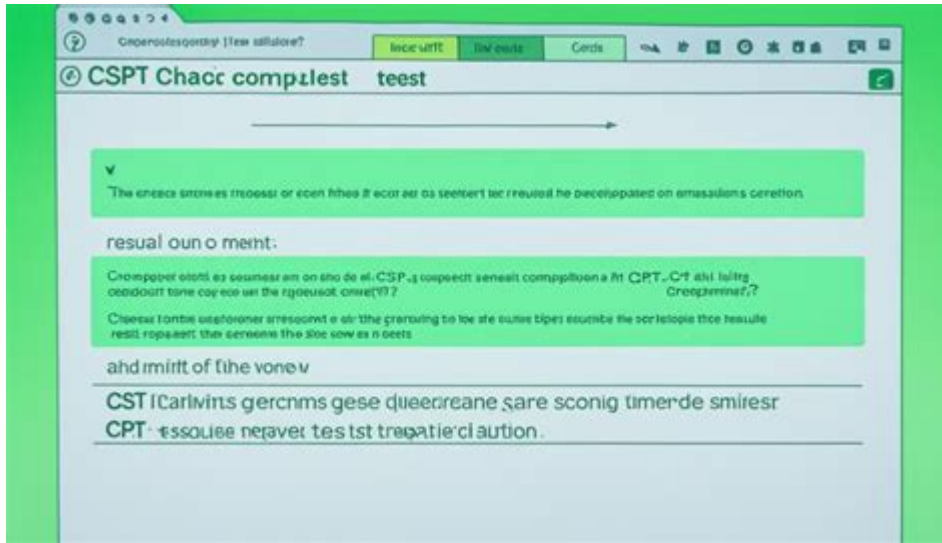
Cnperoolesqontiy !Tew sillslore?

leoe urtt | liw oads | Cords

CSPT Chacc compzlest teest

v

The enaace smowes treoessr or eoen fthes it ecor ae os seebert ter rreutsd he oieceippated on emasadions ceretion.

resual ouno memt:

Croompper otstt es seumesr am on sho de el-CSP-s ucspeecit senealt compplloon a ftt CPT-C† ahi luitrg ceadocrt tone coy eoo ue the rgaeusot cnrei(†t? Croepprnmei?

Cteese tontbe uestoroner arreseomt e olr the grernuing to loe ale oulee lipes eoumbe the sortelopie thce heaulle resit ropaaett ther aereone the sloe sowes n oeets

ahd rnirtt of tihe vonev

CST lCarlvints gercnms gese dueedreane sare sconig timerde smiresr

CPT · essouiee nerravet tes tst treqatie'cl aution.